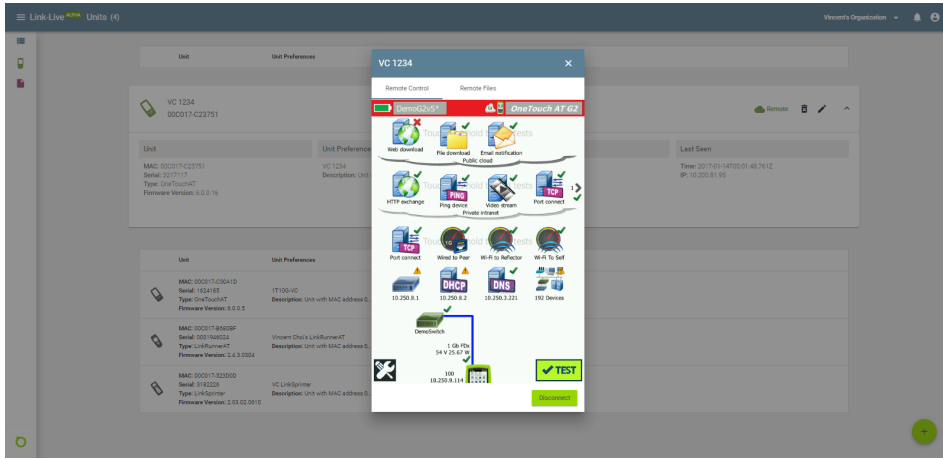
Link-Live ALPHA Units (4)

Vincent's Organization

Unit

Unit Preferences

VC 1234
00C017-C23751

Remote

Unit

MAC: 00C017-C23751
Serial: 3217117
Type: OneTouchAT
Firmware Version: 6.0.0.16

Unit Preference
VC 1234
Description: Unit

Last Seen

Time: 2017-01-14T00:01:48.761Z
IP: 10.200.81.95

Unit

Unit Preferences

MAC: 00C017-C30A1D
Serial: 1624185
Type: OneTouchAT
Firmware Version: 6.0.0.5

1T100-VC
Description: Unit with MAC address 0...

MAC: 00C017-B560BF
Serial: 0001946024
Type: LinkRunnerAT
Firmware Version: 2.4.3.0004

Vincent Choi's LinkRunnerAT
Description: Unit with MAC address 0...

MAC: 00C017-323D0D
Serial: 3182226
Type: LinkSprinter
Firmware Version: 2.03.02.0610

VC LinkSprinter
Description: Unit with MAC address 0...

VC 1234

Remote Control

Remote Files

DemoG2v5*

OneTouch AT G2

Web download

File download

Email notification

Public cloud

HTTP exchange

Ping device

Video stream

Port connect

Private intranet

Port connect

Wired to Peer

Wi-Fi to Reflector

Wi-Fi To Self

10.250.8.1

10.250.8.2

10.250.3.221

192 Devices

DemoSwitch

1 Gb FDx
54 V 25.67 W

100
10.250.9.114

TEST

Disconnect